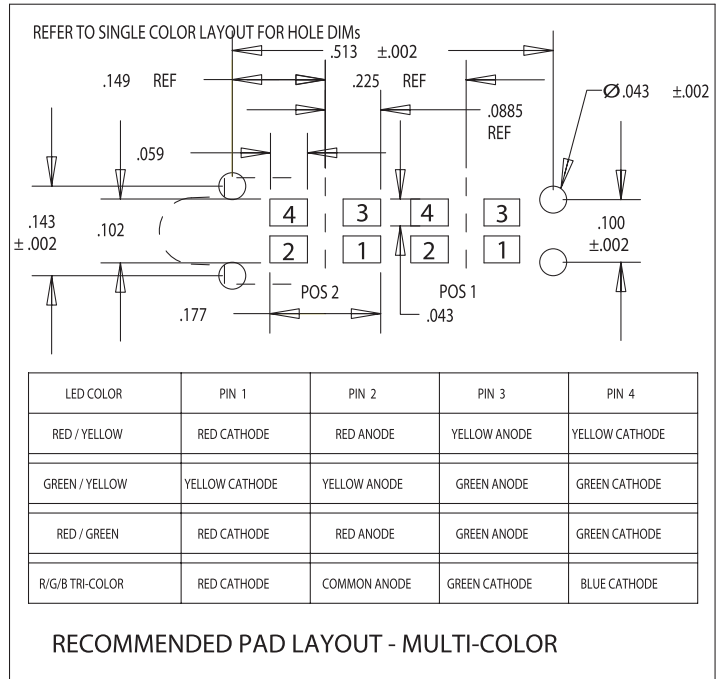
REFER TO SINGLE COLOR LAYOUT FOR HOLE DIMs

.513 ±.002

.149 REF

.225 REF

.0885 REF

Ø.043 ±.002

.059

.143 ±.002

.102

4 3 4 3

2 1 2 1

.100 ±.002

POS 2

POS 1

.177

.043

| LED COLOR | PIN 1 | PIN 2 | PIN 3 | PIN 4 |
|---|---|---|---|---|
| RED / YELLOW | RED CATHODE | RED ANODE | YELLOW ANODE | YELLOW CATHODE |
| GREEN / YELLOW | YELLOW CATHODE | YELLOW ANODE | GREEN ANODE | GREEN CATHODE |
| RED / GREEN | RED CATHODE | RED ANODE | GREEN ANODE | GREEN CATHODE |
| R/G/B TRI-COLOR | RED CATHODE | COMMON ANODE | GREEN CATHODE | BLUE CATHODE |

RECOMMENDED PAD LAYOUT - MULTI-COLOR